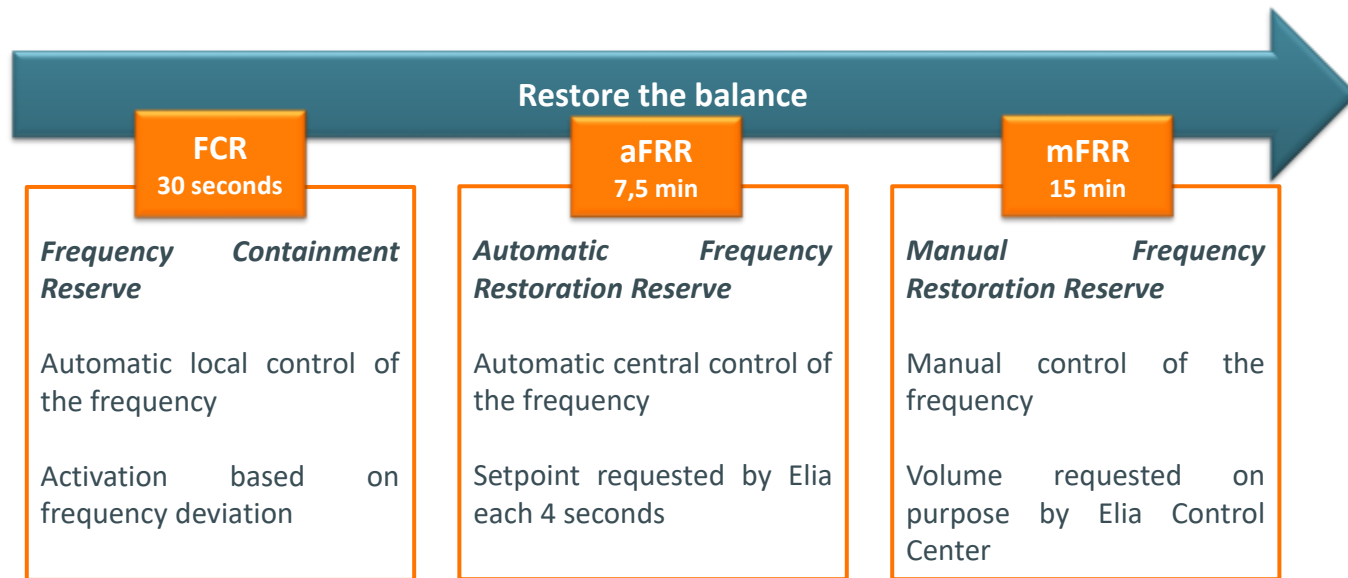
Restore the balance

FCR
30 seconds

Frequency Containment Reserve

Automatic local control of the frequency

Activation based on frequency deviation

aFRR
7,5 min

Automatic Frequency Restoration Reserve

Automatic central control of the frequency

Setpoint requested by Elia each 4 seconds

mFRR
15 min

Manual Frequency Restoration Reserve

Manual control of the frequency

Volume requested on purpose by Elia Control Center